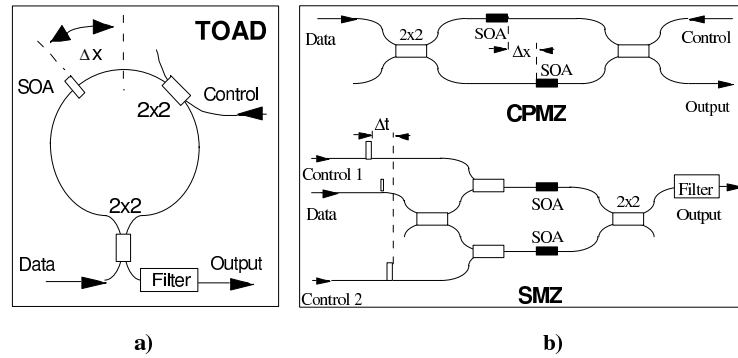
TOAD

$\Delta x$

SOA

2x2

Control

2x2

Data

Filter

Output

Data

2x2

SOA

$\Delta x$

SOA

Control

Output

CPMZ

$\Delta t$

Control 1

Data

SOA

SOA

2x2

Filter

Output

Control 2

SMZ

a)

b)